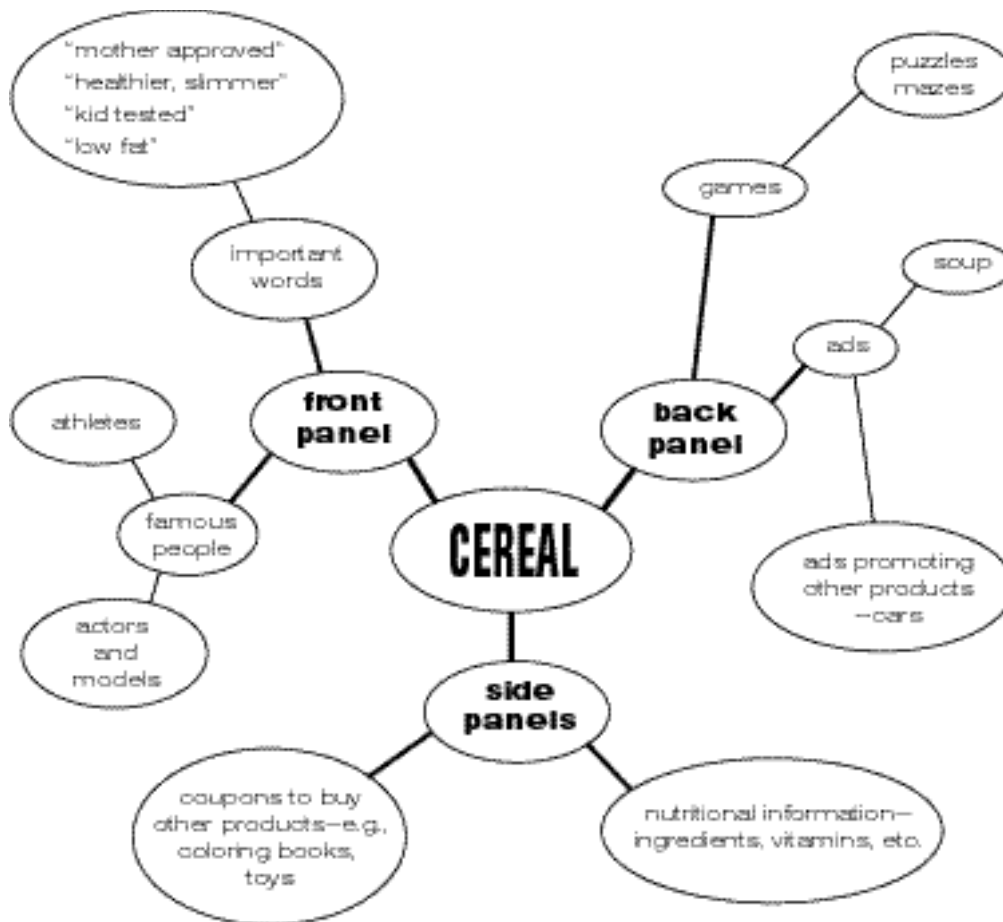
"mother approved"
"healthier, slimmer"
"kid tested"
"low fat"

puzzles
mazes

games

important words

soup

ads

front panel

back panel

athletes

famous people

CEREAL

ads promoting other products —cars

actors and models

side panels

coupons to buy other products—e.g., coloring books, toys

nutritional information— ingredients, vitamins, etc.